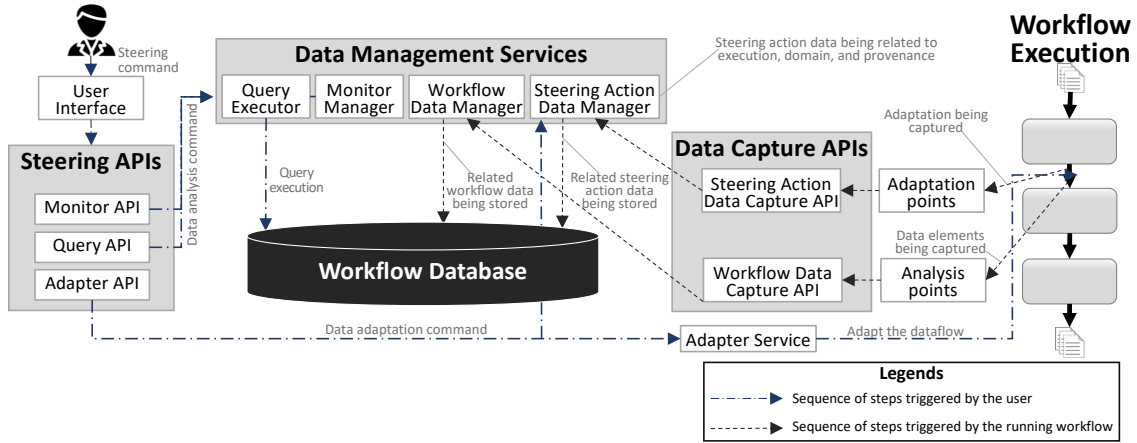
Steering command

User Interface

Steering APIs

Monitor API

Query API

Adapter API

Data analysis command

Data Management Services

Query Executor

Monitor Manager

Workflow Data Manager

Steering Action Data Manager

Steering action data being related to execution, domain, and provenance

Query execution

Related workflow data being stored

Related steering action data being stored

Workflow Database

Data Capture APIs

Steering Action Data Capture API

Workflow Data Capture API

Adaptation points

Analysis points

Adaptation being captured

Data elements being captured

Workflow Execution

Data adaptation command

Adapter Service

Adapt the dataflow

Legends

Sequence of steps triggered by the user

Sequence of steps triggered by the running workflow